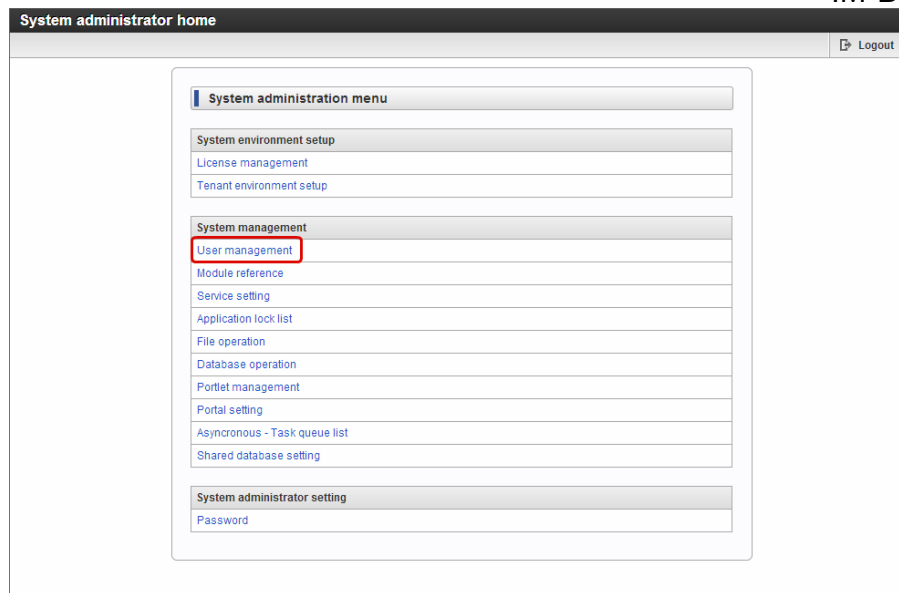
System administrator home

Logout

System administration menu

| System environment setup |
|---|
| License management |
| Tenant environment setup |

| System management |
|---|
| User management |
| Module reference |
| Service setting |
| Application lock list |
| File operation |
| Database operation |
| Portlet management |
| Portal setting |
| Asyncronous - Task queue list |
| Shared database setting |

| System administrator setting |
|---|
| Password |